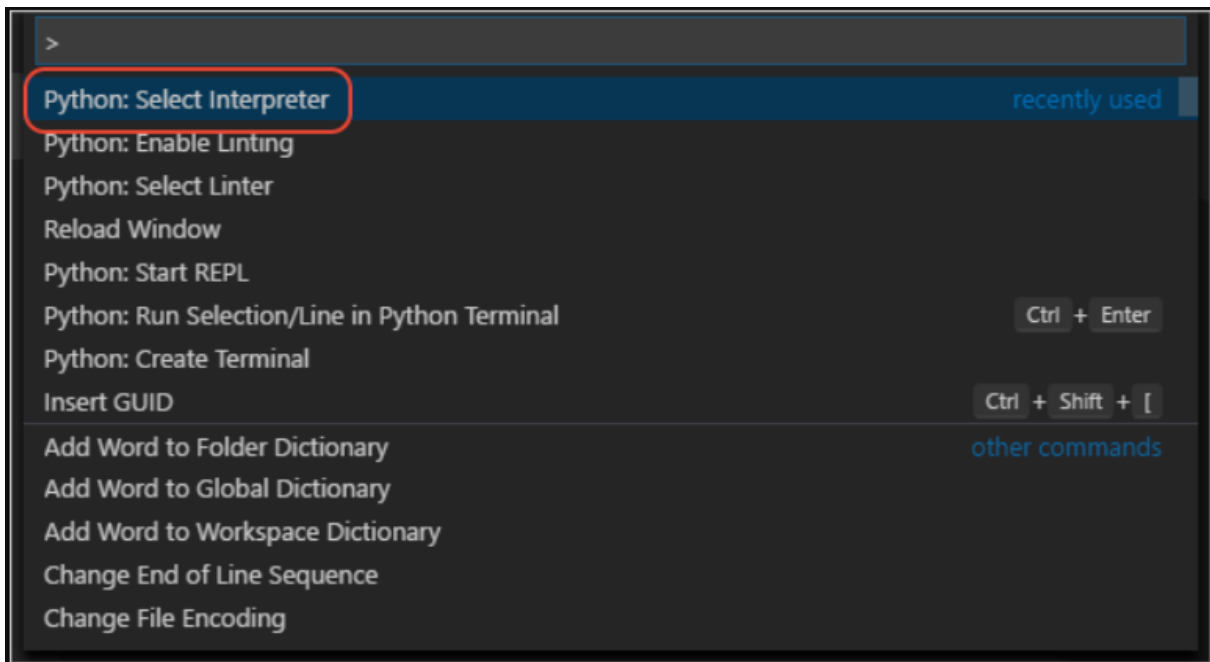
>

Python: Select Interpreter recently used
Python: Enable Linting
Python: Select Linter
Reload Window
Python: Start REPL
Python: Run Selection/Line in Python Terminal Ctrl + Enter
Python: Create Terminal
Insert GUID Ctrl + Shift + [
Add Word to Folder Dictionary other commands
Add Word to Global Dictionary
Add Word to Workspace Dictionary
Change End of Line Sequence
Change File Encoding